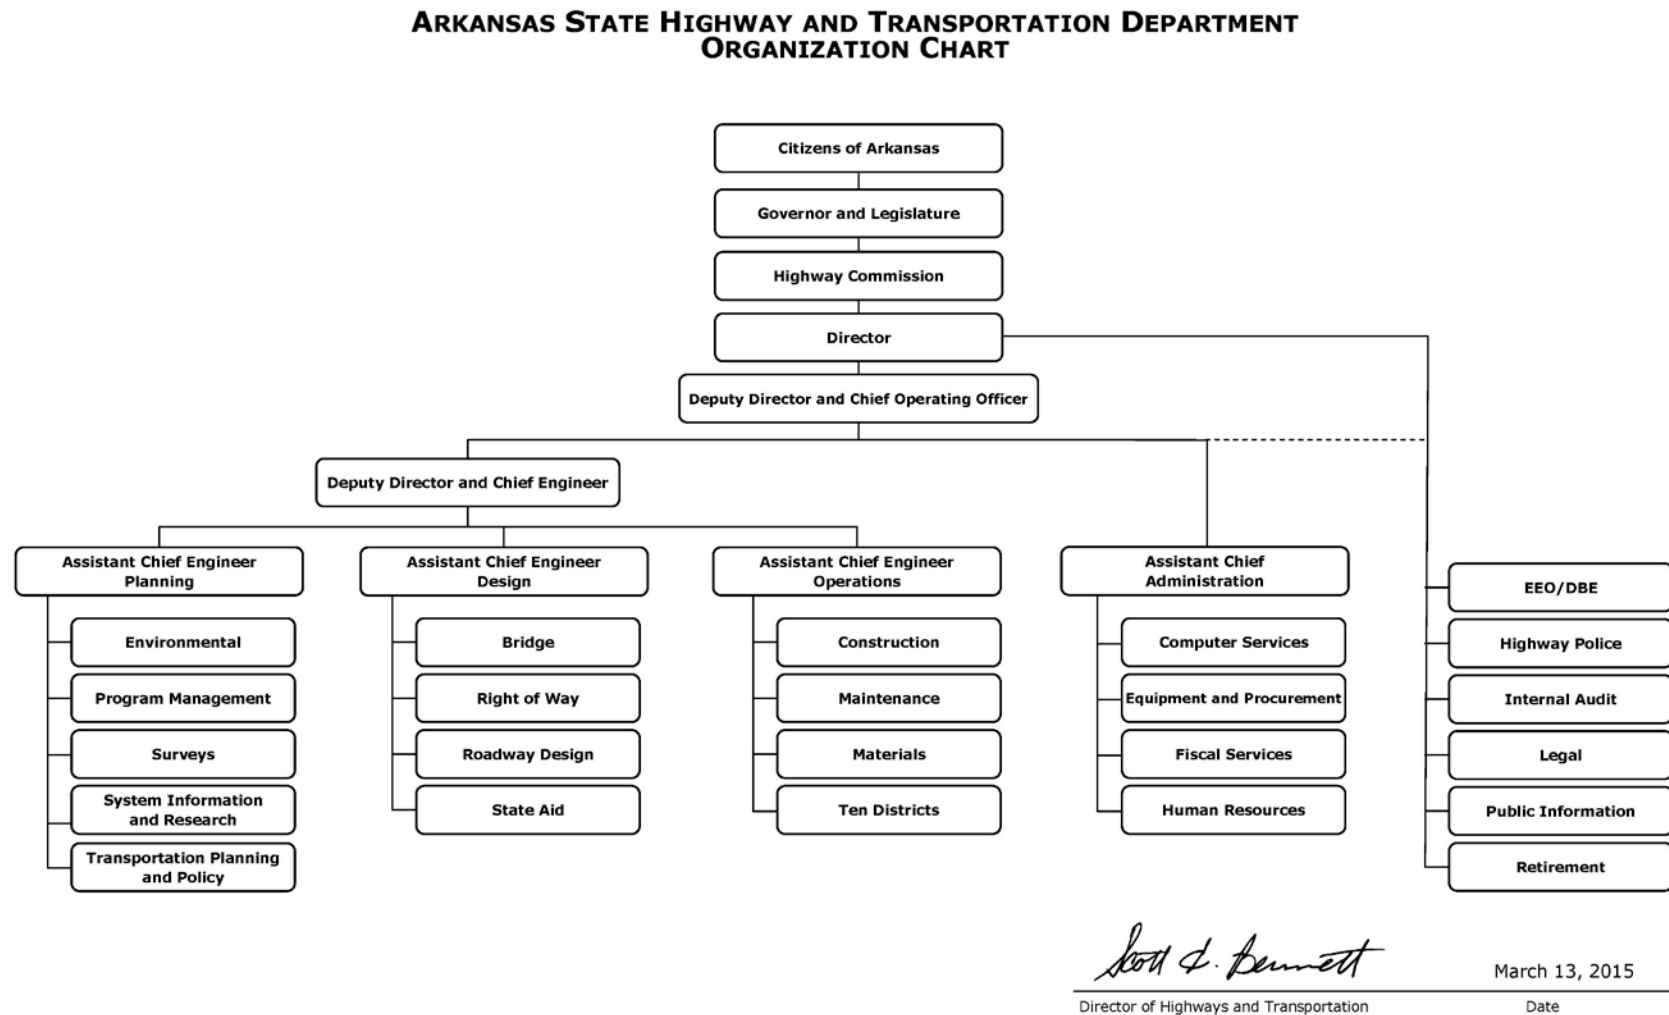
ARKANSAS STATE HIGHWAY AND TRANSPORTATION DEPARTMENT
ORGANIZATION CHART

Citizens of Arkansas

Governor and Legislature

Highway Commission

Director

Deputy Director and Chief Operating Officer

Deputy Director and Chief Engineer

Assistant Chief Engineer Planning

Environmental

Program Management

Surveys

System Information and Research

Transportation Planning and Policy

Assistant Chief Engineer Design

Bridge

Right of Way

Roadway Design

State Aid

Assistant Chief Engineer Operations

Construction

Maintenance

Materials

Ten Districts

Assistant Chief Administration

Computer Services

Equipment and Procurement

Fiscal Services

Human Resources

EEO/DBE

Highway Police

Internal Audit

Legal

Public Information

Retirement

Scott E. Bennett

March 13, 2015

Director of Highways and Transportation

Date